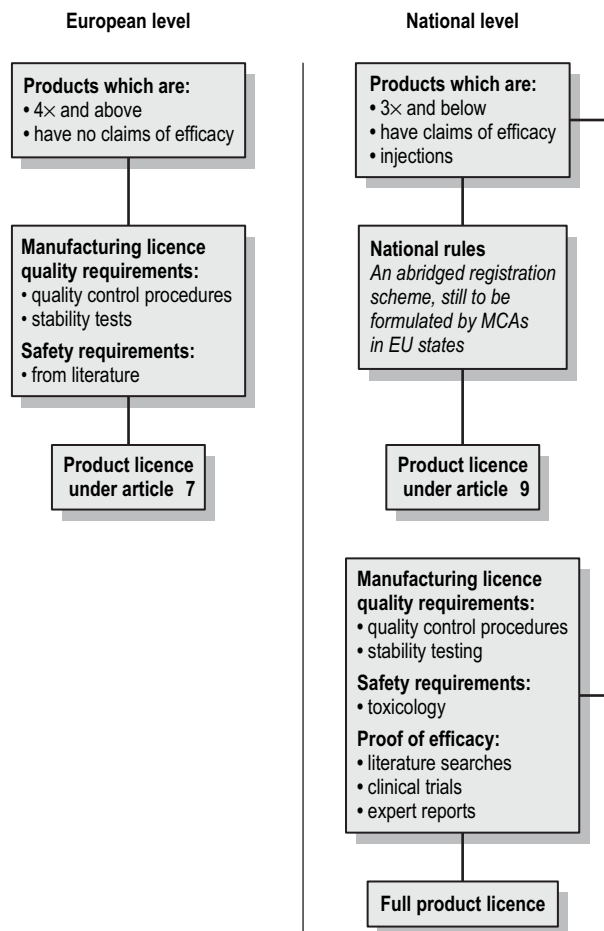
European level

Products which are:
• 4× and above
• have no claims of efficacy

Manufacturing licence quality requirements:
• quality control procedures
• stability tests

Safety requirements:
• from literature

Product licence under article 7

National level

Products which are:
• 3× and below
• have claims of efficacy
• injections

National rules
*An abridged registration scheme, still to be formulated by MCAs in EU states*

Product licence under article 9

Manufacturing licence quality requirements:
• quality control procedures
• stability testing

Safety requirements:
• toxicology

Proof of efficacy:
• literature searches
• clinical trials
• expert reports

Full product licence